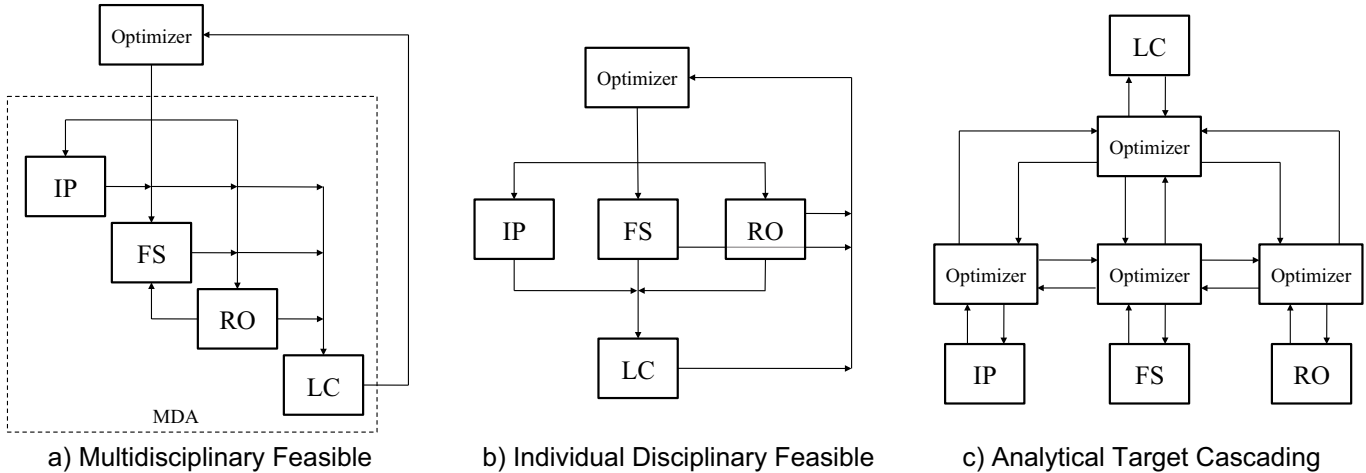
Optimizer

IP

FS

RO

LC

MDA

a) Multidisciplinary Feasible

Optimizer

IP

FS

RO

LC

b) Individual Disciplinary Feasible

LC

Optimizer

Optimizer

Optimizer

Optimizer

IP

FS

RO

c) Analytical Target Cascading